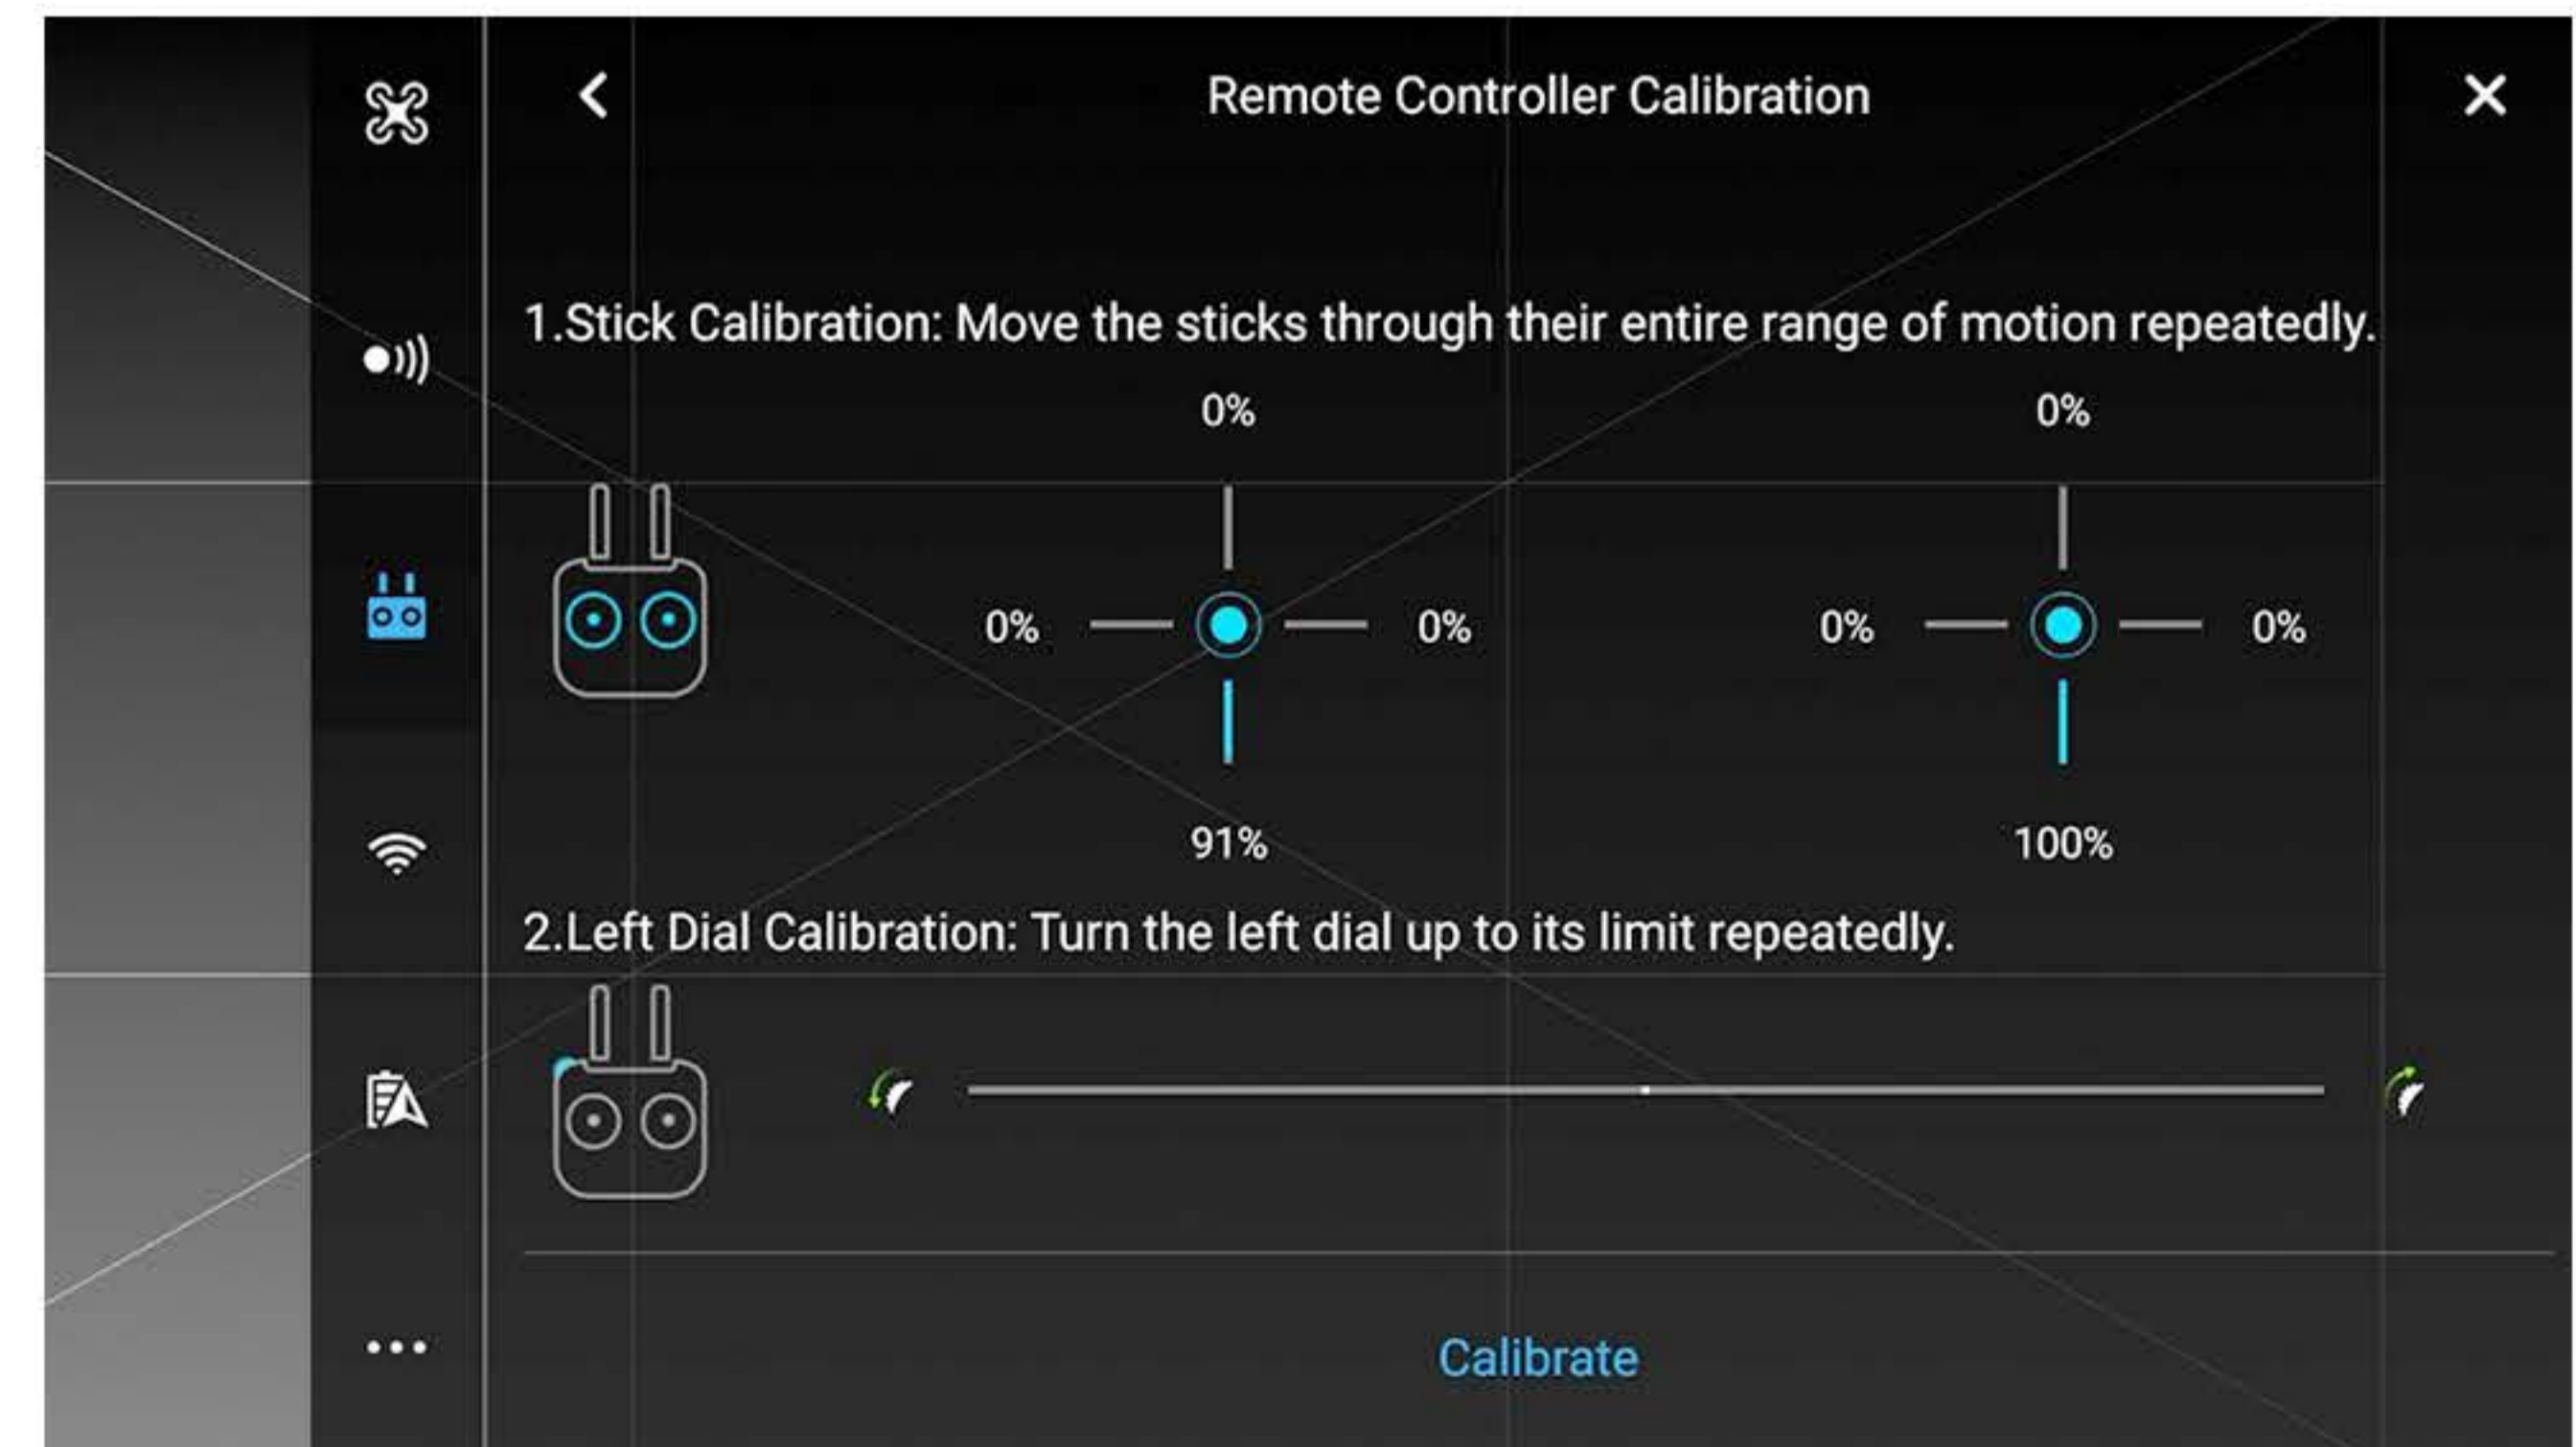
Remote Controller Calibration

1.Stick Calibration: Move the sticks through their entire range of motion repeatedly.

0%

0%

0%

0%

0%

0%

91%

100%

2.Left Dial Calibration: Turn the left dial up to its limit repeatedly.

Calibrate